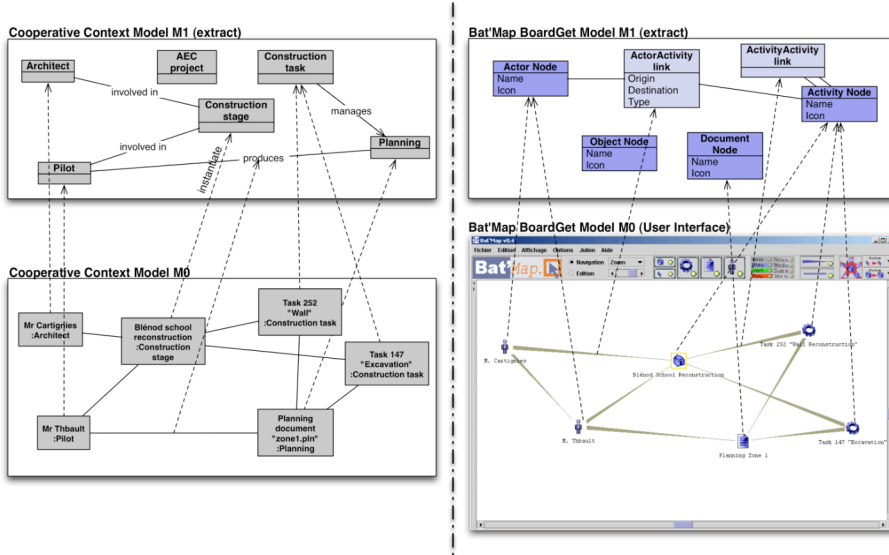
Cooperative Context Model M1 (extract)

Architect

AEC project

Construction task

involved in

Construction stage

manages

involved in

Planning

Pilot

produces

instantiate

Cooperative Context Model M0

Task 252 "Wall" :Construction task

Mr Cartignies :Architect

Blénod school reconstruction :Construction stage

Task 147 "Excavation" :Construction task

Mr Thbault :Pilot

Planning document "zone1.pln" :Planning

Bat'Map BoardGet Model M1 (extract)

Actor Node
Name
Icon

ActorActivity link
Origin
Destination
Type

ActivityActivity link

Activity Node
Name
Icon

Object Node
Name
Icon

Document Node
Name
Icon

Bat'Map BoardGet Model M0 (User Interface)

Bat'Map v0.4

Fichier Edition Affichage Options Julien Aide

Bat'Map.

Navigation Zoom

Edition

M. Cartignies

Task 252 "Wall Reconstruction"

Blénod School Reconstruction

M. Thbault

Planning Zone 1

Task 147 "Excavation"